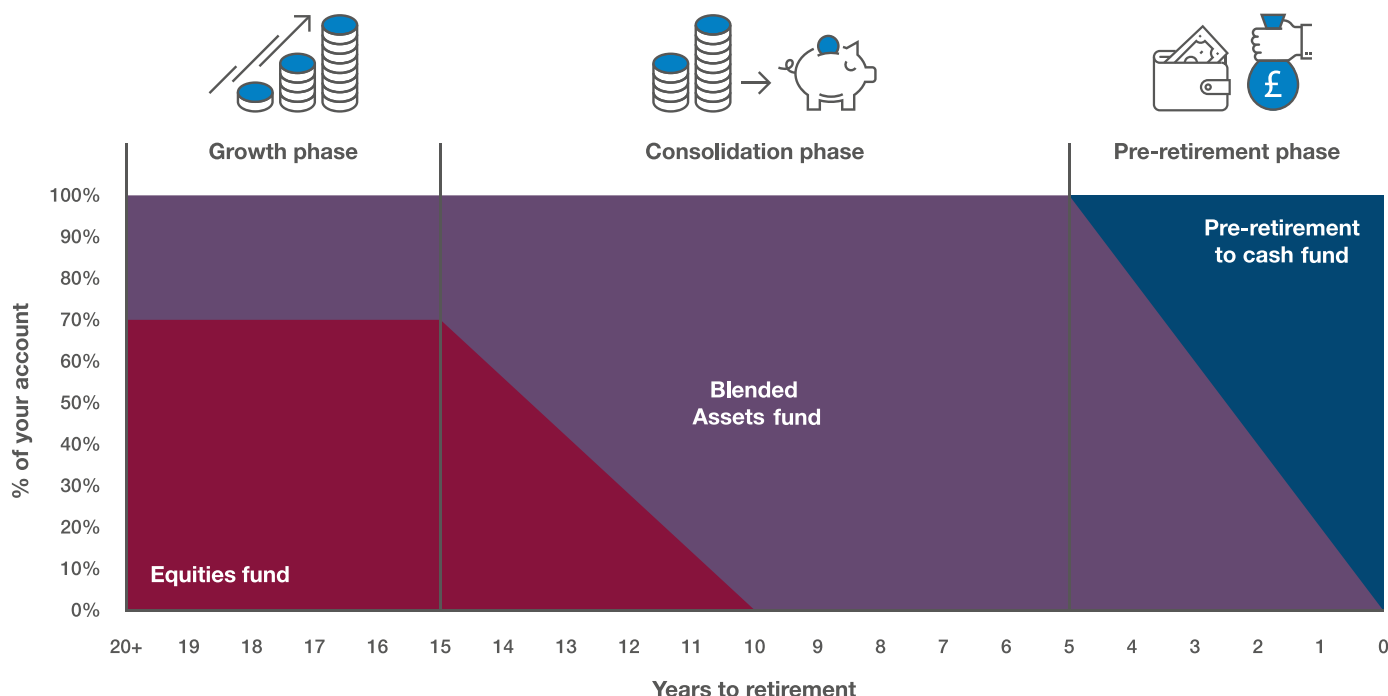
Growth phase

Consolidation phase

Pre-retirement phase

£

100%
90%
80%
70%
60%
50%
40%
30%
20%
10%
0%

% of your account

Pre-retirement to cash fund

Blended Assets fund

Equities fund

20+ 19 18 17 16 15 14 13 12 11 10 9 8 7 6 5 4 3 2 1 0

Years to retirement